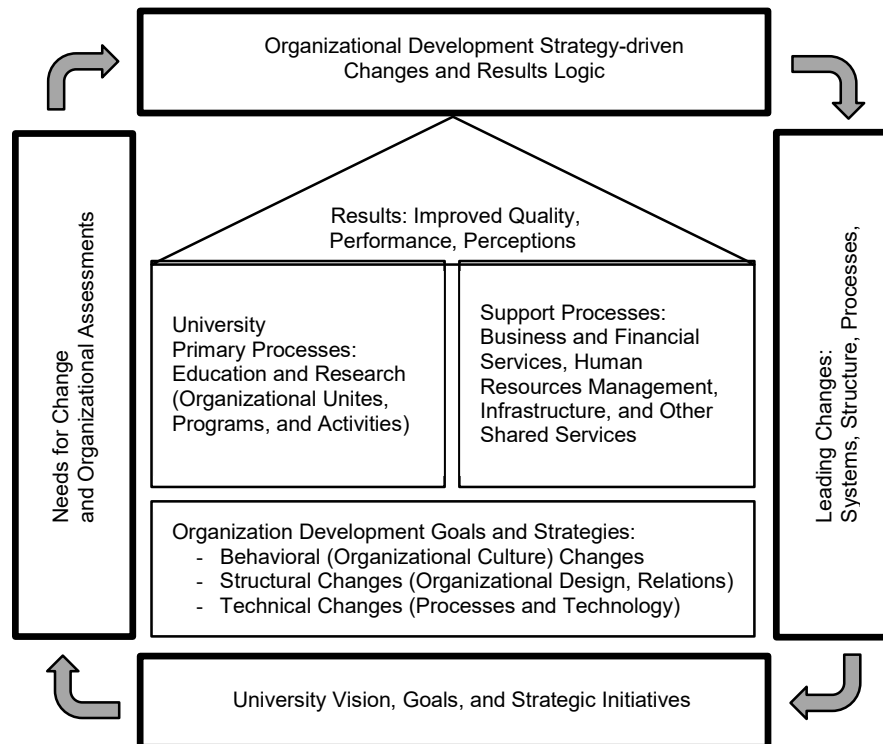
Organizational Development Strategy-driven Changes and Results Logic

Needs for Change and Organizational Assessments

Results: Improved Quality, Performance, Perceptions

University Primary Processes: Education and Research (Organizational Unites, Programs, and Activities)

Support Processes: Business and Financial Services, Human Resources Management, Infrastructure, and Other Shared Services

Organization Development Goals and Strategies:
- Behavioral (Organizational Culture) Changes
- Structural Changes (Organizational Design, Relations)
- Technical Changes (Processes and Technology)

Leading Changes: Systems, Structure, Processes,

University Vision, Goals, and Strategic Initiatives